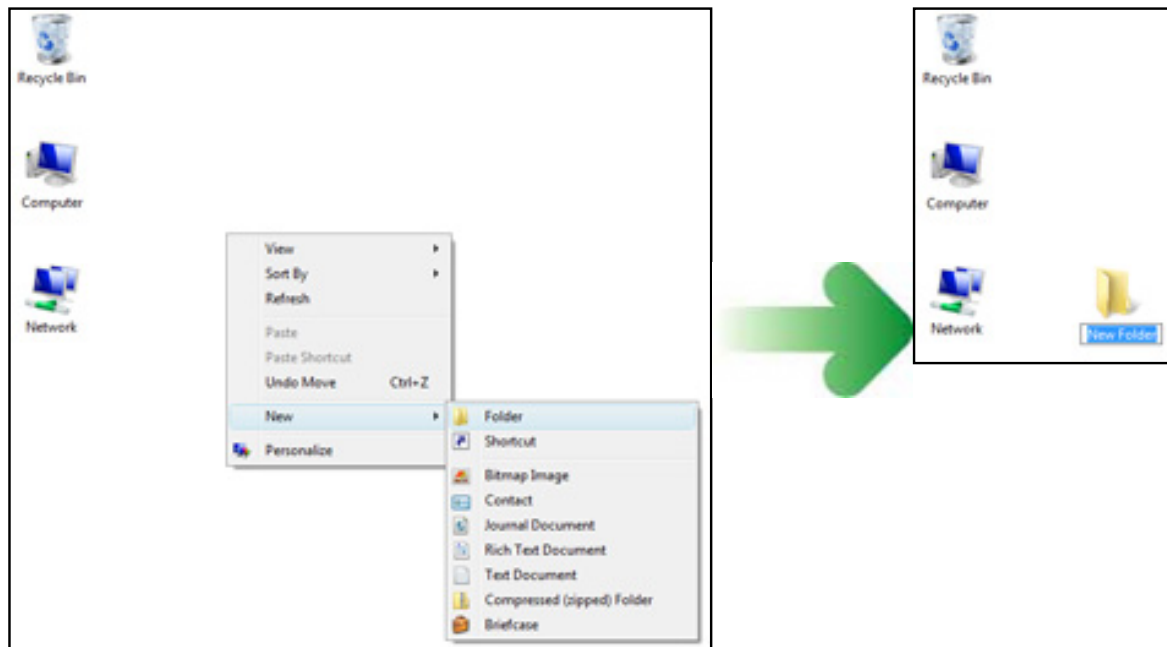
Recycle Bin

Computer

Network

View
Sort By
Refresh
Paste
Paste Shortcut
Undo Move Ctrl+Z
New
Personalize

Folder
Shortcut
Bitmap Image
Contact
Journal Document
Rich Text Document
Text Document
Compressed (zipped) Folder
Briefcase

Recycle Bin

Computer

Network

New Folder